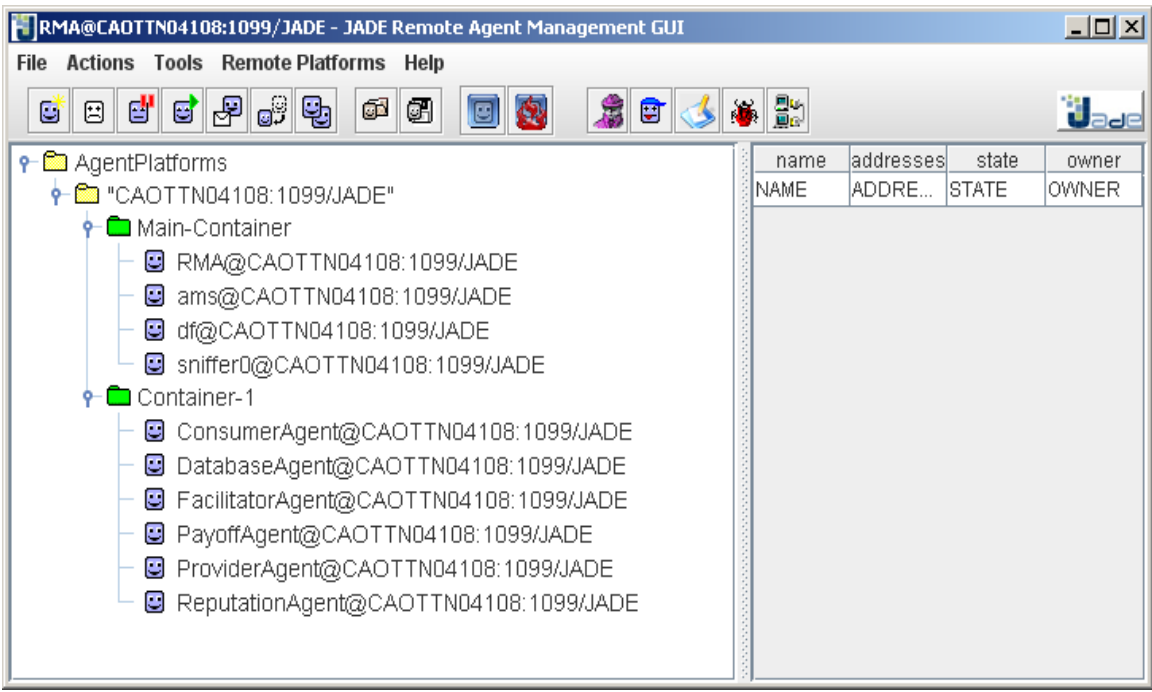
RMA@CAOTTN04108:1099/JADE - JADE Remote Agent Management GUI

File Actions Tools Remote Platforms Help

Jade

AgentPlatforms
"CAOTTN04108:1099/JADE"
Main-Container
RMA@CAOTTN04108:1099/JADE
ams@CAOTTN04108:1099/JADE
df@CAOTTN04108:1099/JADE
sniffer0@CAOTTN04108:1099/JADE
Container-1
ConsumerAgent@CAOTTN04108:1099/JADE
DatabaseAgent@CAOTTN04108:1099/JADE
FacilitatorAgent@CAOTTN04108:1099/JADE
PayoffAgent@CAOTTN04108:1099/JADE
ProviderAgent@CAOTTN04108:1099/JADE
ReputationAgent@CAOTTN04108:1099/JADE

| name | addresses | state | owner |
|---|---|---|---|
| NAME | ADDRE... | STATE | OWNER |